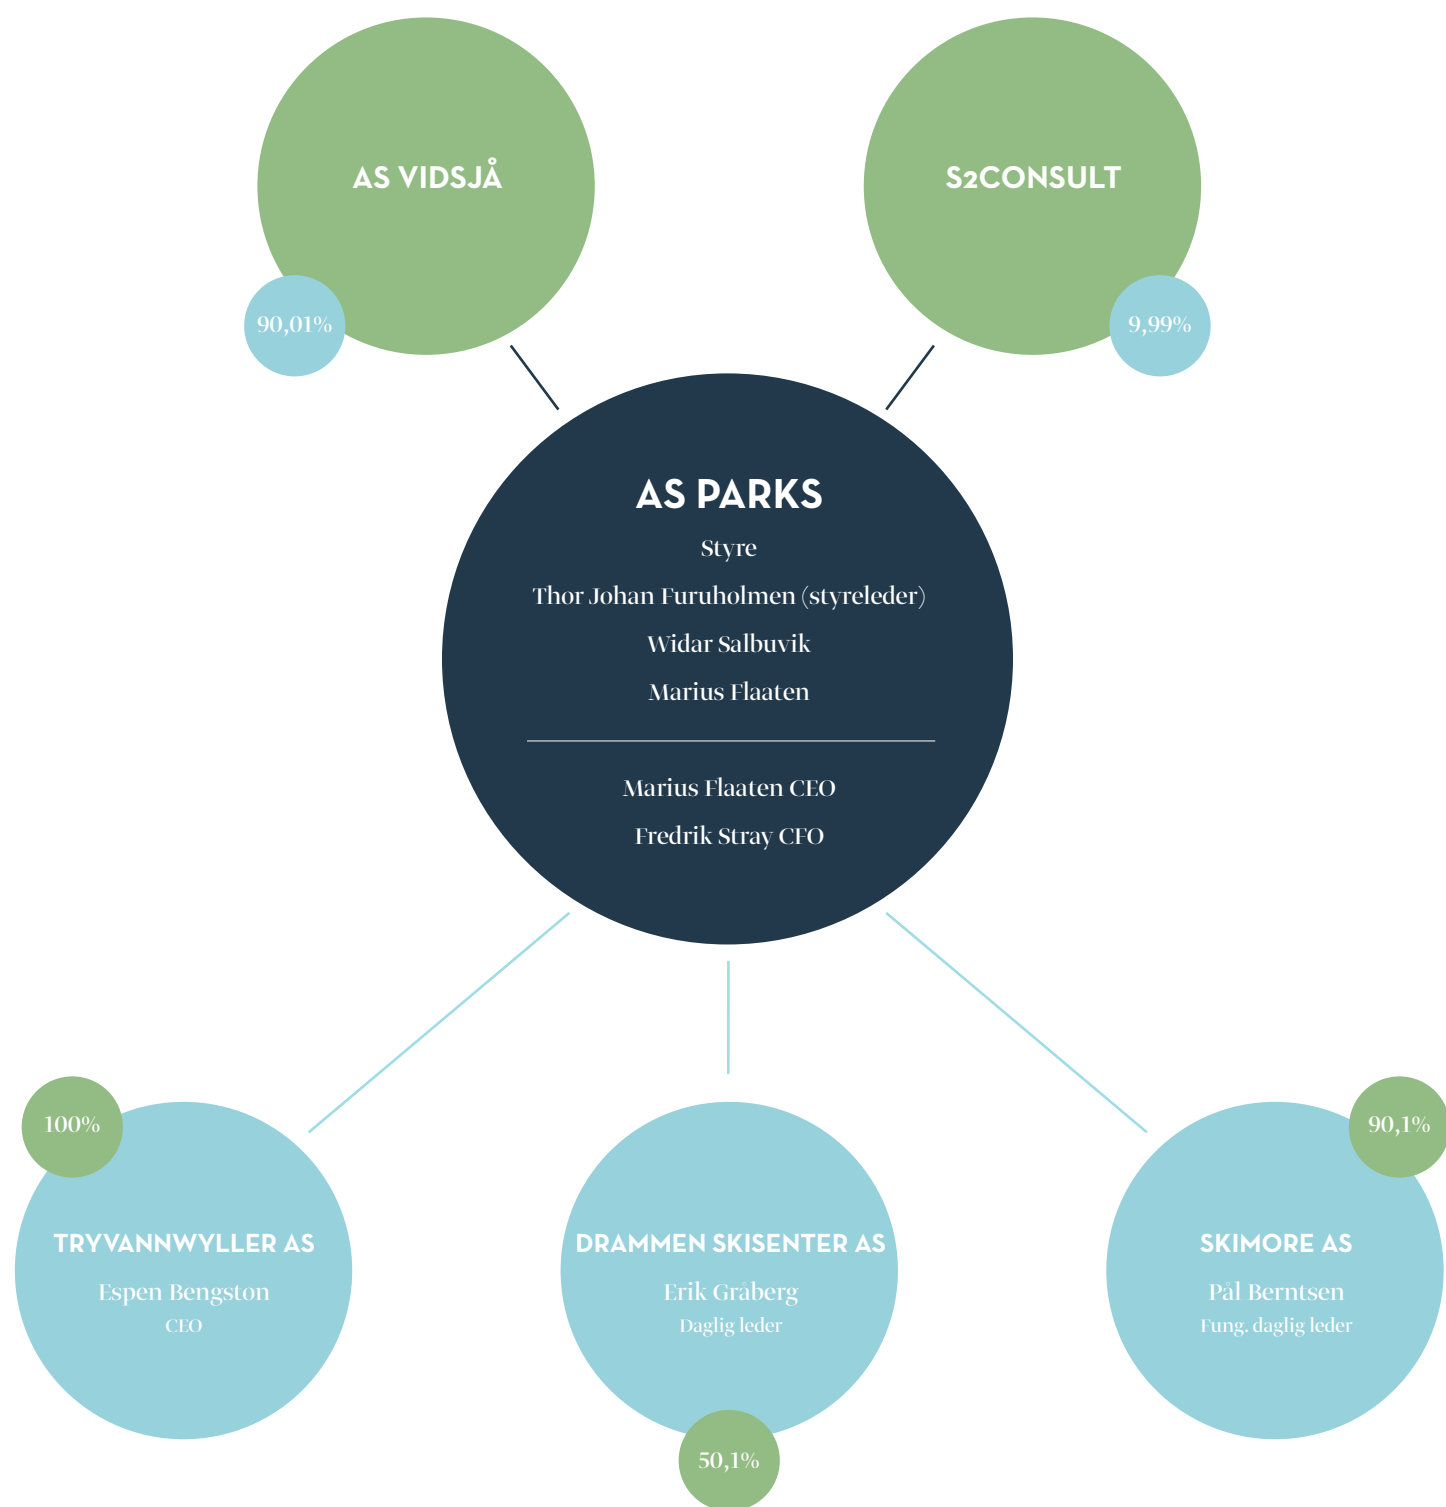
AS VIDSJÅ

90,01%

S2CONSULT

9,99%

AS PARKS

Styre

Thor Johan Furuholmen (styreleder)

Widar Salbuvik

Marius Flaaten

Marius Flaaten CEO

Fredrik Stray CFO

100%

TRYVANNWYLLER AS

Espen Bengston

CEO

DRAMMEN SKISENTER AS

Erik Gråberg

Daglig leder

50,1%

90,1%

SKIMORE AS

Pål Berntsen

Fung. daglig leder